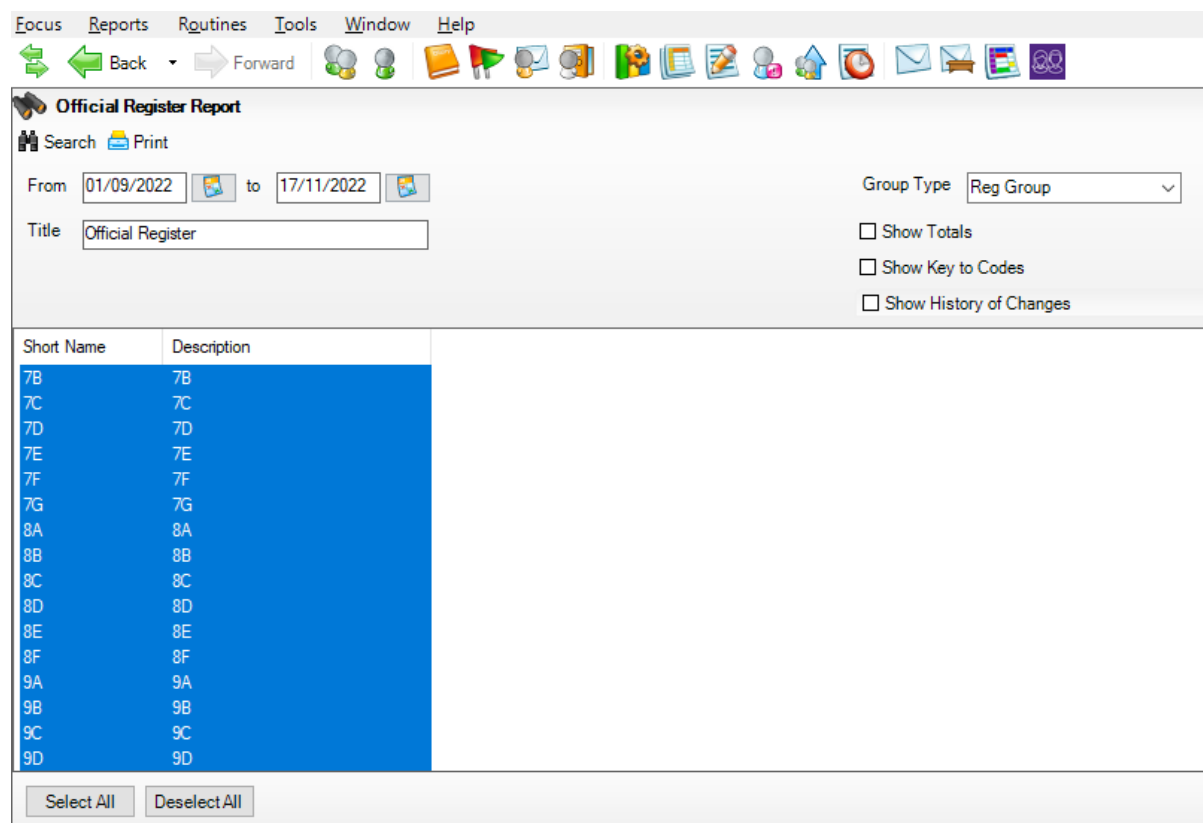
Focus Reports Routines Tools Window Help

Back Forward

Official Register Report

Search Print

From 01/09/2022 to 17/11/2022

Group Type Reg Group

Title Official Register

Show Totals

Show Key to Codes

Show History of Changes

| Short Name | Description |
|---|---|
| 7B | 7B |
| 7C | 7C |
| 7D | 7D |
| 7E | 7E |
| 7F | 7F |
| 7G | 7G |
| 8A | 8A |
| 8B | 8B |
| 8C | 8C |
| 8D | 8D |
| 8E | 8E |
| 8F | 8F |
| 9A | 9A |
| 9B | 9B |
| 9C | 9C |
| 9D | 9D |

Select All Deselect All